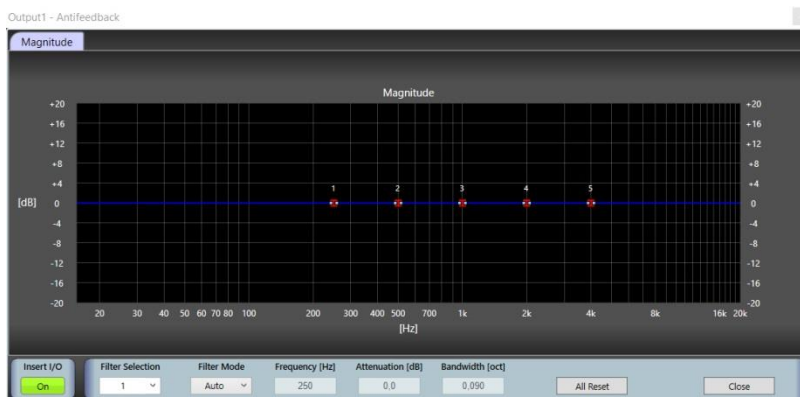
Output1 - Antifeedback

Magnitude

Magnitude

+20
+16
+12
+8
+4
0
-4
-8
-12
-16
-20

[dB]

1 2 3 4 5

20 30 40 50 60 70 80 100 200 300 400 500 700 1k 2k 4k 8k 16k 20k

[Hz]

Insert I/O
On

Filter Selection
1

Filter Mode
Auto

Frequency [Hz]
250

Attenuation [dB]
0.0

Bandwidth [oct]
0.090

All Reset

Close